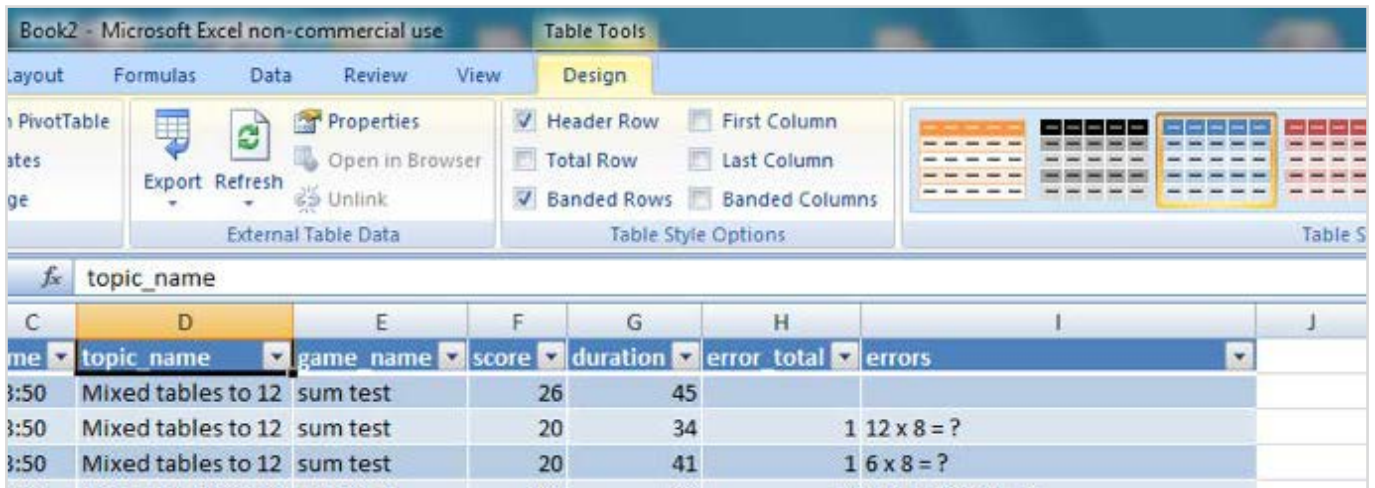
Book2 - Microsoft Excel non-commercial use Table Tools

Layout Formulas Data Review View Design

PivotTable
ates
ge

Export Refresh
Properties
Open in Browser
Unlink
External Table Data

Header Row First Column
Total Row Last Column
Banded Rows Banded Columns
Table Style Options

Table S

$f_x$ topic_name

| C | D | E | F | G | H | I | J |
|---|---|---|---|---|---|---|---|
| me | topic_name | game_name | score | duration | error_total | errors | |
| 3:50 | Mixed tables to 12 | sum test | 26 | 45 | | | |
| 3:50 | Mixed tables to 12 | sum test | 20 | 34 | 1 | 12 x 8 = ? | |
| 3:50 | Mixed tables to 12 | sum test | 20 | 41 | 1 | 6 x 8 = ? | |